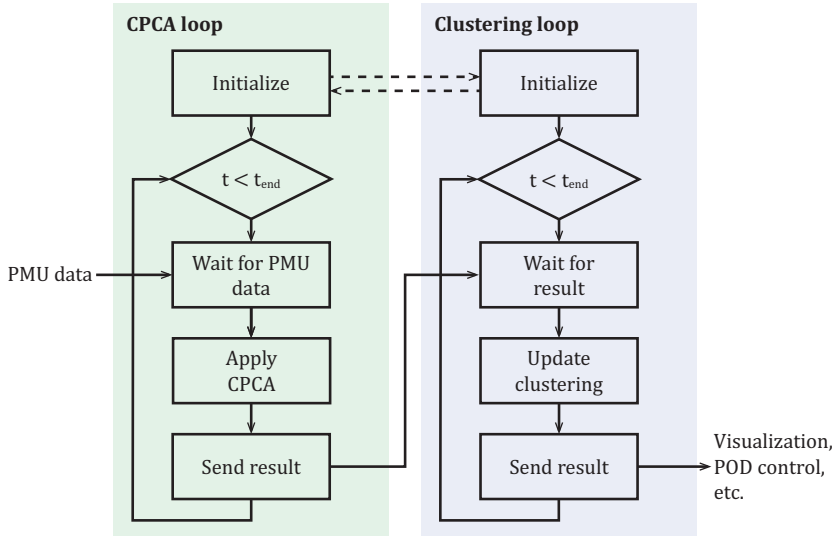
CPCA loop

Initialize

$t < t_{end}$

PMU data

Wait for PMU data

Apply CPCA

Send result

Clustering loop

Initialize

$t < t_{end}$

Wait for result

Update clustering

Send result

Visualization, POD control, etc.